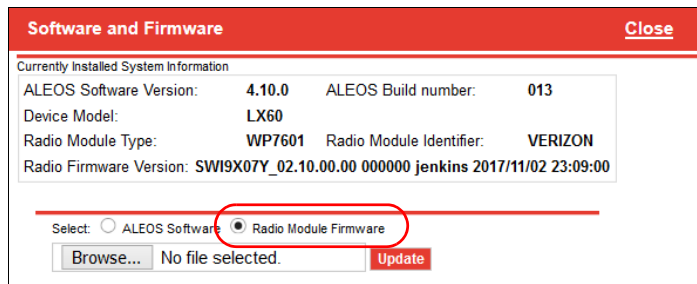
Software and Firmware Close

Currently Installed System Information

| ALEOS Software Version: | 4.10.0 | ALEOS Build number: | 013 |
|---|---|---|---|
| Device Model: | LX60 | | |
| Radio Module Type: | WP7601 | Radio Module Identifier: | VERIZON |
| Radio Firmware Version: | SWI9X07Y_02.10.00.00 000000 jenkins 2017/11/02 23:09:00 | | |

Select: ALEOS Software Radio Module Firmware

Browse... No file selected. Update